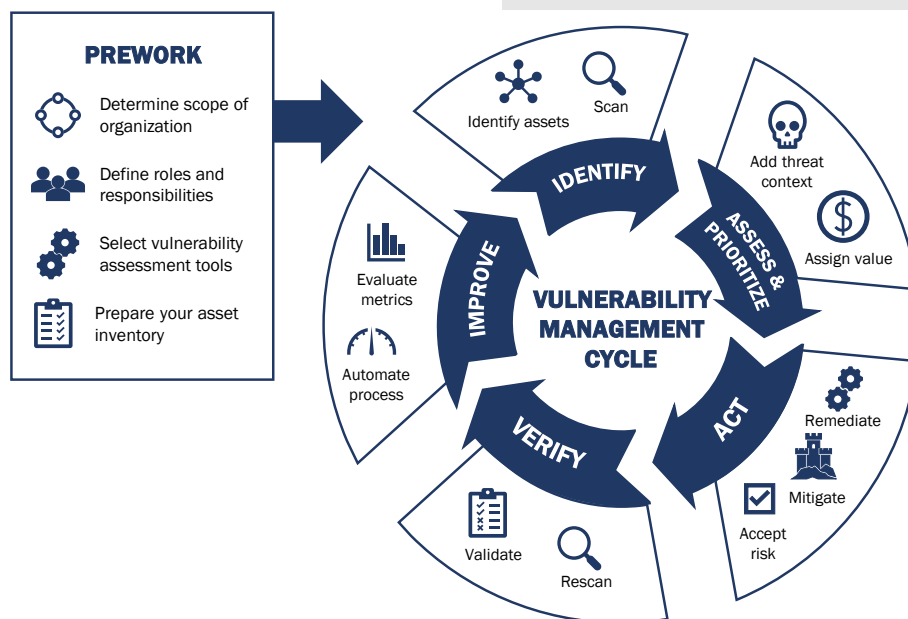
PREWORK

Determine scope of organization

Define roles and responsibilities

Select vulnerability assessment tools

Prepare your asset inventory

Identify assets

Scan

IDENTIFY

Add threat context

Assign value

ASSESS & PRIORITIZE

VULNERABILITY MANAGEMENT CYCLE

ACT

Remediate

Mitigate

Accept risk

VERIFY

Validate

Rescan

IMPROVE

Evaluate metrics

Automate process